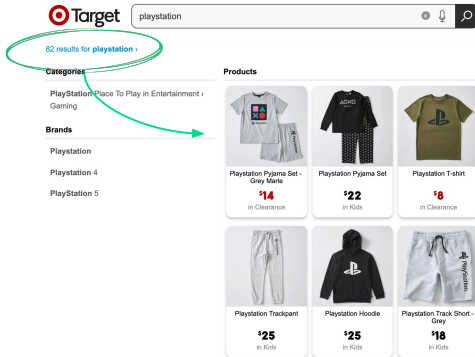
Target

playstation

82 results for playstation ›

Categories

PlayStation Place To Play in Entertainment › Gaming

Brands

Playstation

Playstation 4

PlayStation 5

Products

Playstation Pyjama Set - Grey Marle
$14
in Clearance

Playstation Pyjama Set
$22
in Kids

Playstation T-shirt
$8
in Clearance

Playstation Trackpant
$25
in Kids

Playstation Hoodie
$25
in Kids

Playstation Track Short - Grey
$18
in Kids